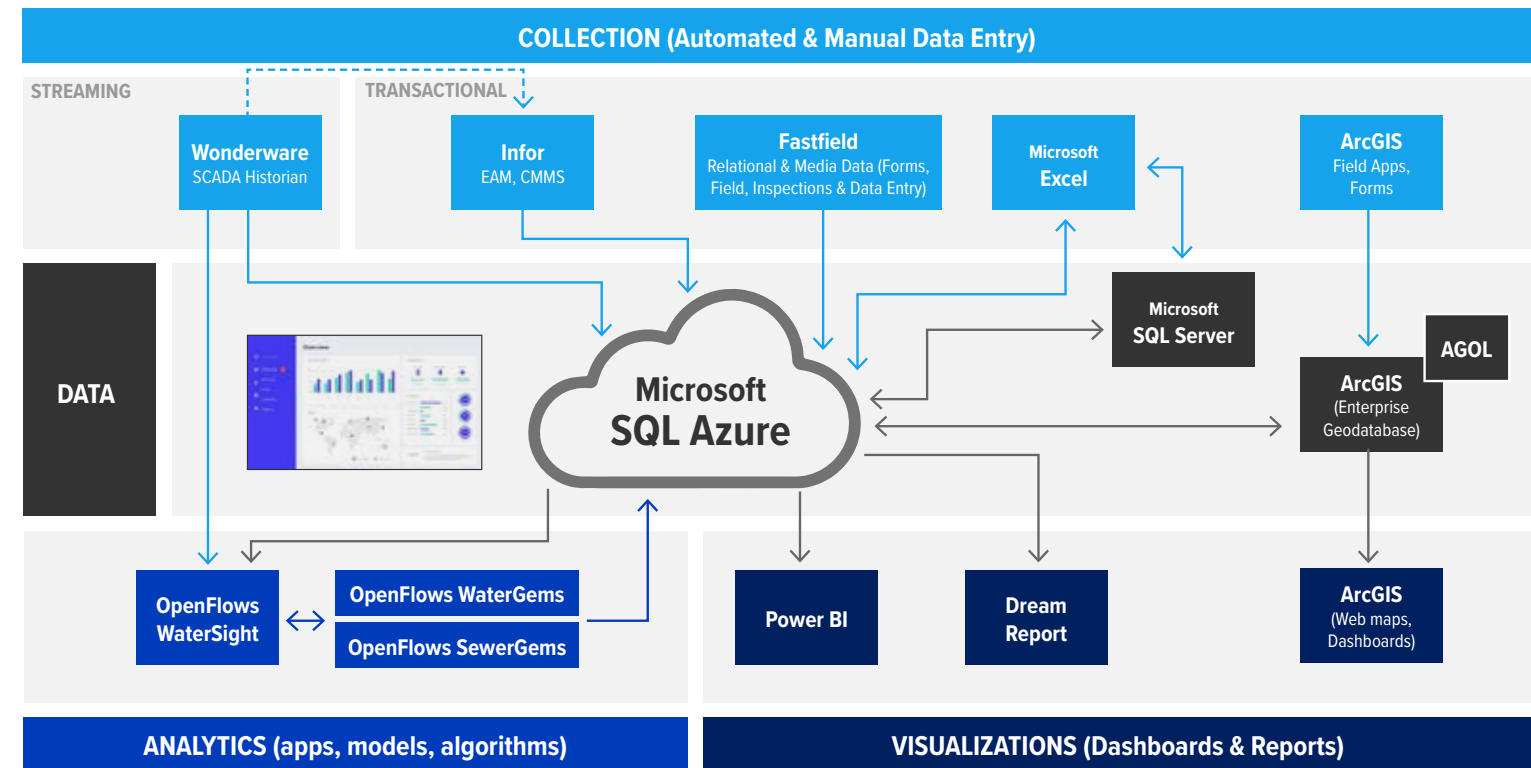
COLLECTION (Automated & Manual Data Entry)

STREAMING

TRANSACTIONAL

Wonderware
SCADA Historian

Infor
EAM, CMMS

Fastfield
Relational & Media Data (Forms, Field, Inspections & Data Entry)

Microsoft
Excel

ArcGIS
Field Apps, Forms

DATA

Microsoft
SQL Server

AGOL

Microsoft
SQL Azure

ArcGIS
(Enterprise Geodatabase)

OpenFlows WaterSight

OpenFlows WaterGems

OpenFlows SewerGems

Power BI

Dream Report

ArcGIS
(Web maps, Dashboards)

ANALYTICS (apps, models, algorithms)

VISUALIZATIONS (Dashboards & Reports)